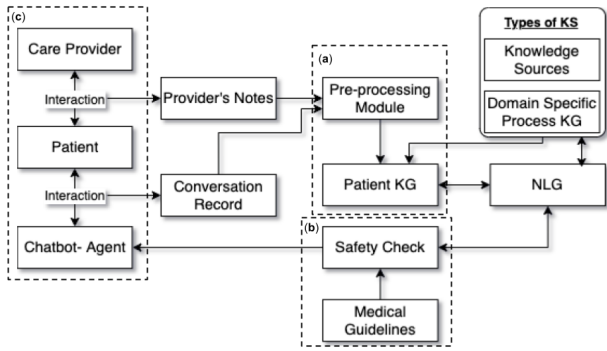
(c)
Care Provider
Interaction
Patient
Interaction
Chatbot- Agent
Provider's Notes
Conversation Record
(a)
Pre-processing Module
Patient KG
Types of KS
Knowledge Sources
Domain Specific Process KG
NLG
(b)
Safety Check
Medical Guidelines